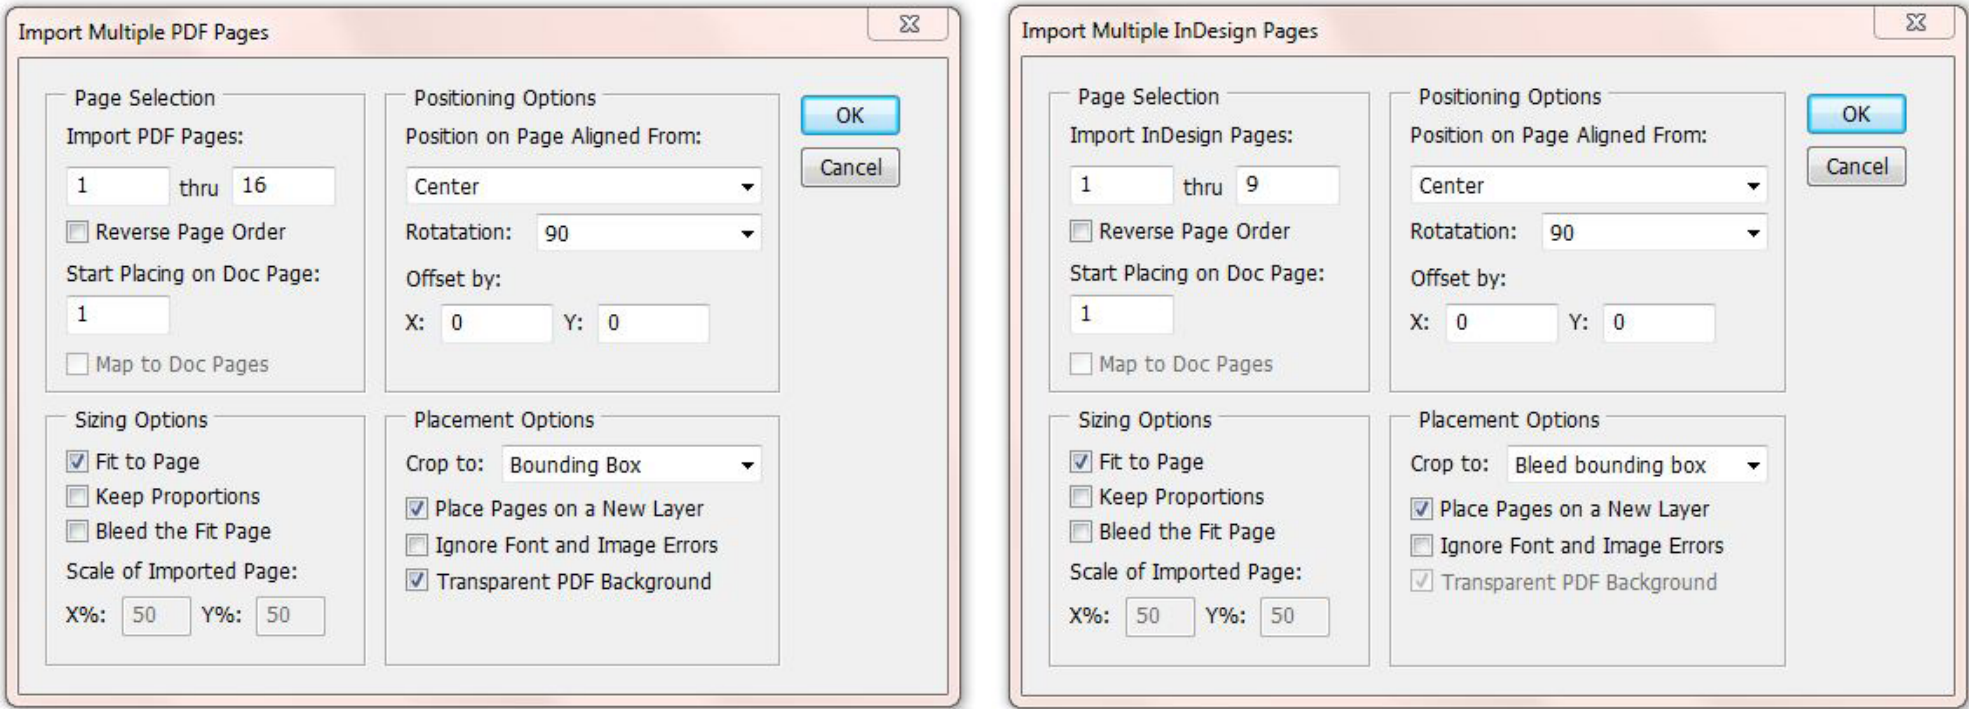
Import Multiple PDF Pages

Page Selection
Import PDF Pages:
1 thru 16
Reverse Page Order
Start Placing on Doc Page:
1
Map to Doc Pages

Positioning Options
Position on Page Aligned From:
Center
Rotatation: 90
Offset by:
X: 0 Y: 0

OK
Cancel

Sizing Options
Fit to Page
Keep Proportions
Bleed the Fit Page
Scale of Imported Page:
X%: 50 Y%: 50

Placement Options
Crop to: Bounding Box
Place Pages on a New Layer
Ignore Font and Image Errors
Transparent PDF Background

Import Multiple InDesign Pages

Page Selection
Import InDesign Pages:
1 thru 9
Reverse Page Order
Start Placing on Doc Page:
1
Map to Doc Pages

Positioning Options
Position on Page Aligned From:
Center
Rotatation: 90
Offset by:
X: 0 Y: 0

OK
Cancel

Sizing Options
Fit to Page
Keep Proportions
Bleed the Fit Page
Scale of Imported Page:
X%: 50 Y%: 50

Placement Options
Crop to: Bleed bounding box
Place Pages on a New Layer
Ignore Font and Image Errors
Transparent PDF Background